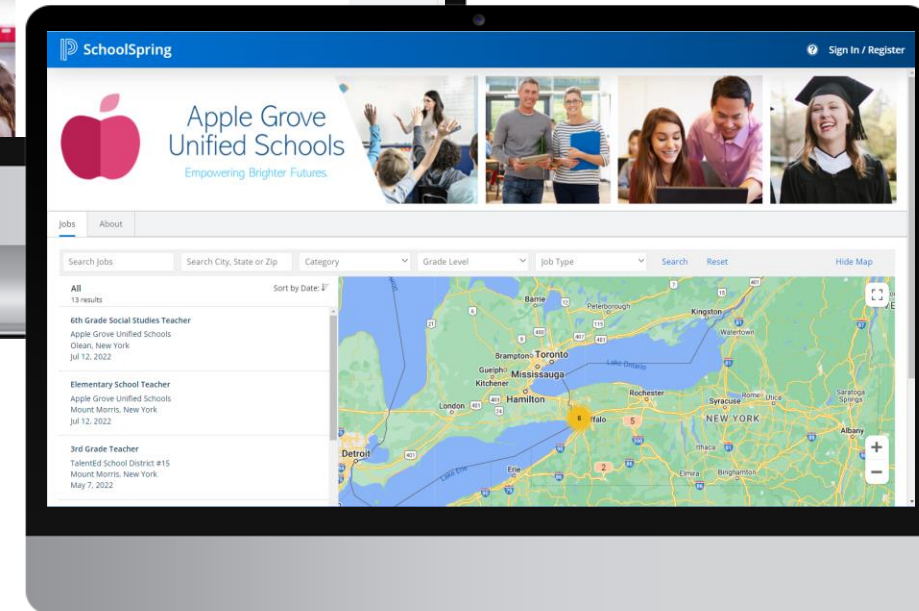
SchoolSpring

Sign In / Register

Apple Grove Unified Schools

Empowering Brighter Futures

Jobs About

Search Jobs
Search City, State or Zip
Category
Grade Level
Job Type
Search
Reset
Hide Map

All
13 results
Sort by Date:

6th Grade Social Studies Teacher
Apple Grove Unified Schools
Olean, New York
Jul 12, 2022

Elementary School Teacher
Apple Grove Unified Schools
Mount Morris, New York
Jul 12, 2022

3rd Grade Teacher
TalentEd School District #15
Mount Morris, New York
May 7, 2022

Barrie
Peterborough
Kingston
Watertown
Brampton
Toronto
Mississauga
Guelph
Kitchener
Lake Ontario
Hamilton
London
Rochester
Syracuse
Rome
Utica
Saratoga Springs
NEW YORK
Albany
6
Buffalo
5
Detroit
Lake Erie
Erie
Ithaca
2
Elmira
Binghamton
+
−